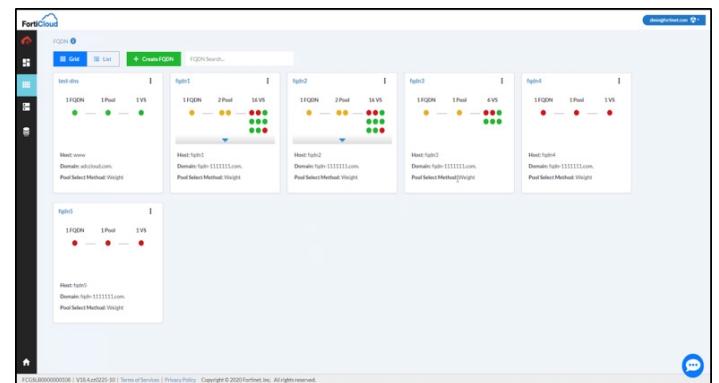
FortiCloud

demo@fortinet.com

FQDN

Grid List + Create FQDN FQDN Search...

test-dns
1 FQDN 1 Pool 1 VS
Host: www
Domain: abcloud.com.
Pool Select Method: Weight

fqdn1
1 FQDN 2 Pool 16 VS
Host: fqdn1
Domain: fqdn-1111111.com.
Pool Select Method: Weight

fqdn2
1 FQDN 2 Pool 16 VS
Host: fqdn2
Domain: fqdn-1111111.com.
Pool Select Method: Weight

fqdn3
1 FQDN 1 Pool 6 VS
Host: fqdn3
Domain: fqdn-1111111.com.
Pool Select Method: Weight

fqdn4
1 FQDN 1 Pool 1 VS
Host: fqdn4
Domain: fqdn-1111111.com.
Pool Select Method: Weight

fqdn5
1 FQDN 1 Pool 1 VS
Host: fqdn5
Domain: fqdn-1111111.com.
Pool Select Method: Weight

FCGSLB0000000100 | V18.4.cd0225-10 | Terms of Services | Privacy Policy Copyright © 2020 Fortinet, Inc. All rights reserved.